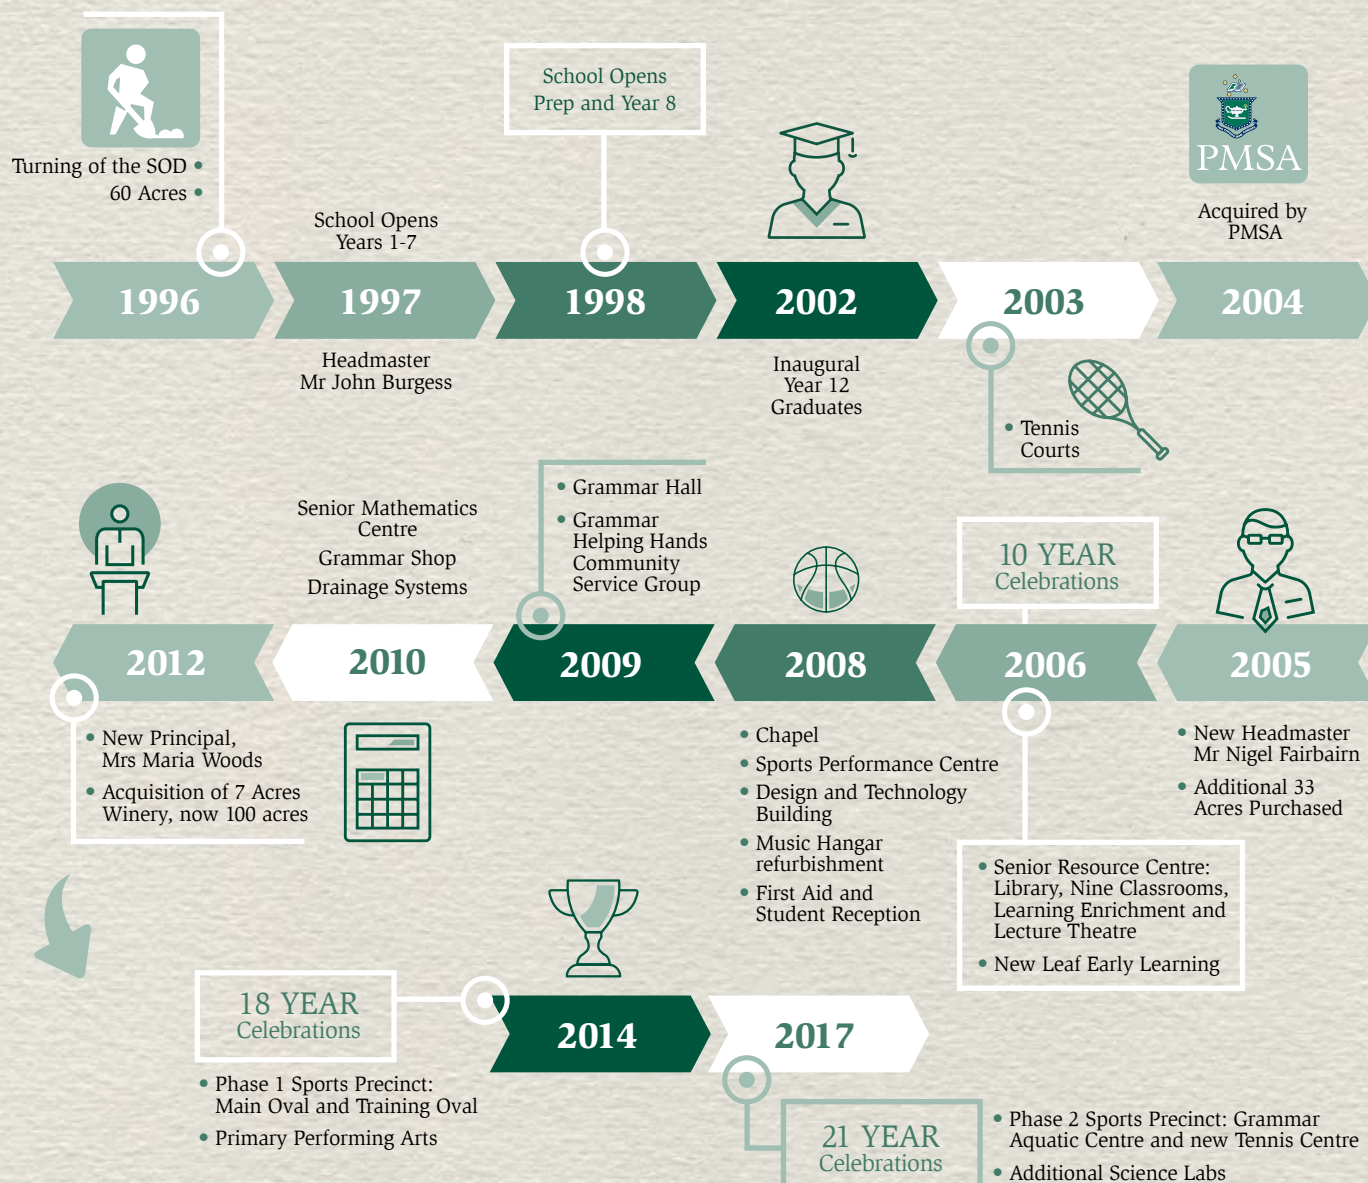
Turning of the SOD •
60 Acres •

School Opens
Prep and Year 8

PMSA

School Opens
Years 1-7

Acquired by
PMSA

1996

1997

1998

2002

2003

2004

Headmaster
Mr John Burgess

Inaugural
Year 12
Graduates

• Tennis
Courts

Senior Mathematics
Centre
Grammar Shop
Drainage Systems

• Grammar Hall
• Grammar
Helping Hands
Community
Service Group

10 YEAR
Celebrations

2012

2010

2009

2008

2006

2005

• New Principal,
Mrs Maria Woods
• Acquisition of 7 Acres
Winery, now 100 acres

• Chapel
• Sports Performance Centre
• Design and Technology
Building
• Music Hangar
refurbishment
• First Aid and
Student Reception

• New Headmaster
Mr Nigel Fairbairn
• Additional 33
Acres Purchased

• Senior Resource Centre:
Library, Nine Classrooms,
Learning Enrichment and
Lecture Theatre
• New Leaf Early Learning

18 YEAR
Celebrations

2014

2017

• Phase 1 Sports Precinct:
Main Oval and Training Oval
• Primary Performing Arts

21 YEAR
Celebrations

• Phase 2 Sports Precinct: Grammar
Aquatic Centre and new Tennis Centre
• Additional Science Labs